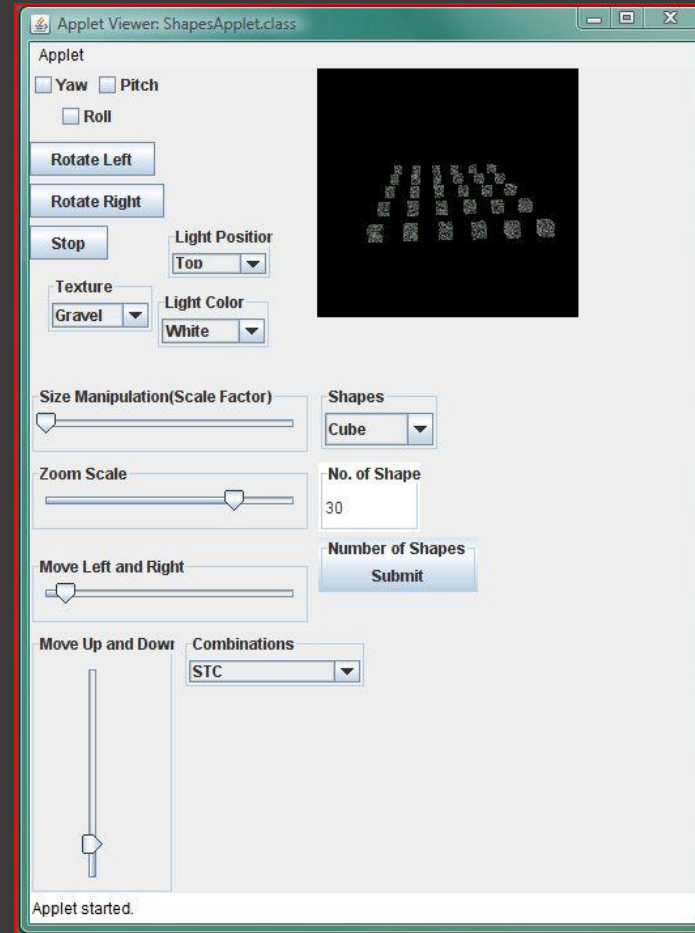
Applet Viewer: ShapesApplet.class

Applet

Yaw Pitch

Roll

Rotate Left

Rotate Right

Stop

Light Positior

Top

Texture

Gravel

Light Color

White

Size Manipulation(Scale Factor)

Shapes

Cube

Zoom Scale

No. of Shape

30

Number of Shapes

Submit

Move Left and Right

Move Up and Dowr

Combinations

STC

Applet started.